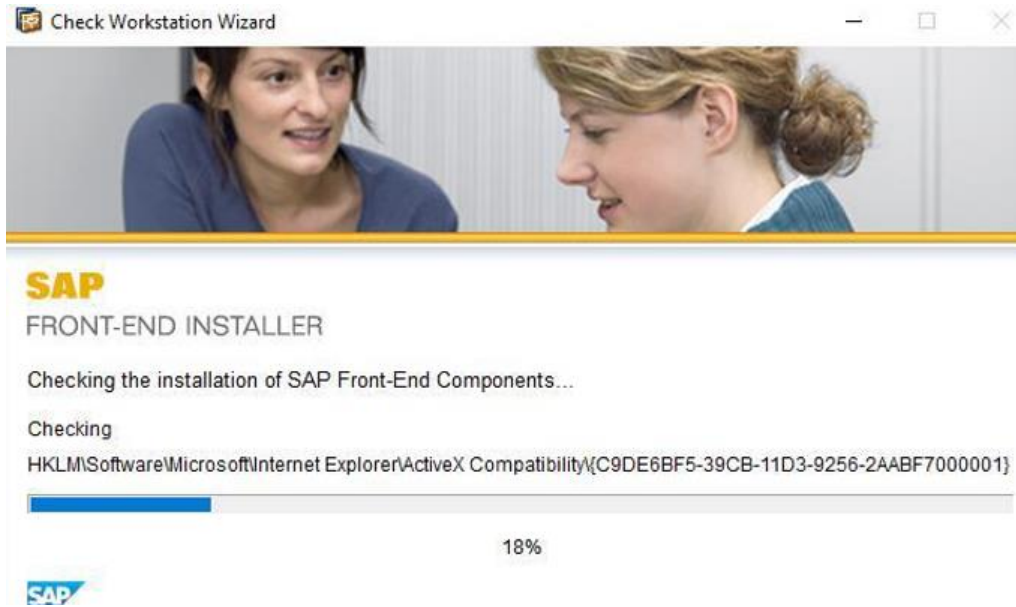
Check Workstation Wizard

SAP
FRONT-END INSTALLER

Checking the installation of SAP Front-End Components...

Checking
HKLM\Software\Microsoft\Internet Explorer\ActiveX Compatibility\{C9DE6BF5-39CB-11D3-9256-2AABF7000001}

18%

SAP